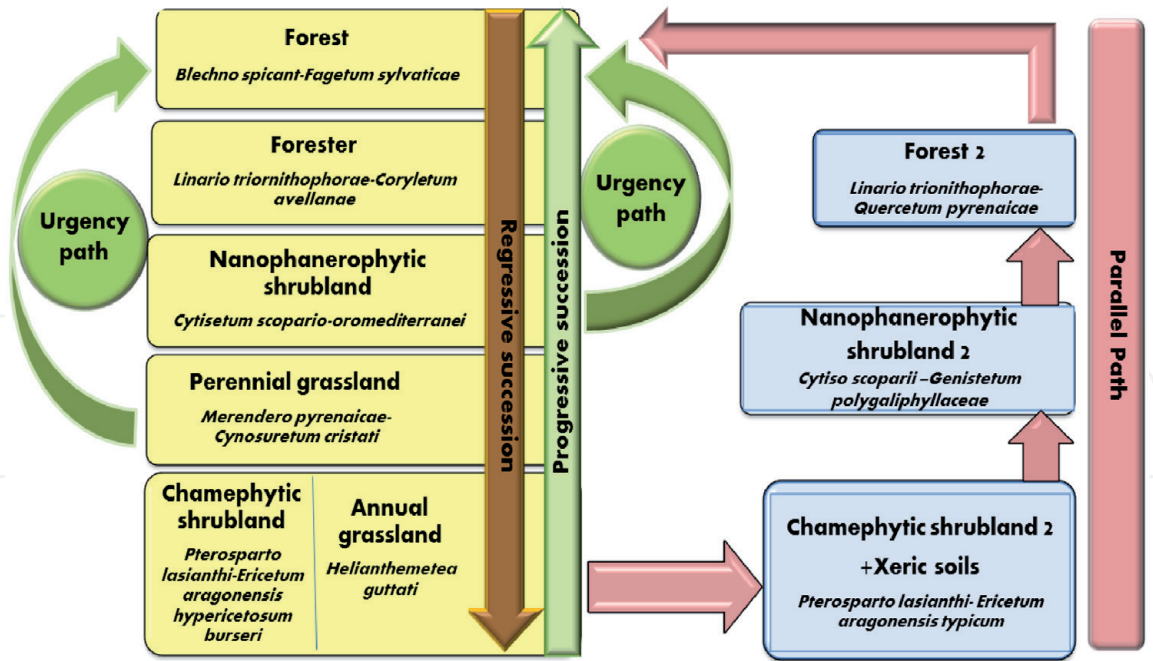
Forest
Blechno spicant-Fagetum sylvaticae

Forester
Linario triornithophorae-Coryletum avellanae

Nanophanerophytic shrubland
Cytisetum scopario-oromediterranei

Perennial grassland
Merendero pyrenaicae-Cynosuretum cristati

Chamephytic shrubland
Pterosparto lasianthi-Ericetum aragonensis hypericetosum burseri

Annual grassland
Helianthemetea guttati

Urgency path

Urgency path

Regressive succession

Progressive succession

Forest 2
Linario trionithophorae-Quercetum pyrenaicae

Nanophanerophytic shrubland 2
Cytiso scoparii –Genistetum polygaliphyllaceae

Chamephytic shrubland 2
+Xeric soils
Pterosparto lasianthi- Ericetum aragonensis typicum

Parallel Path